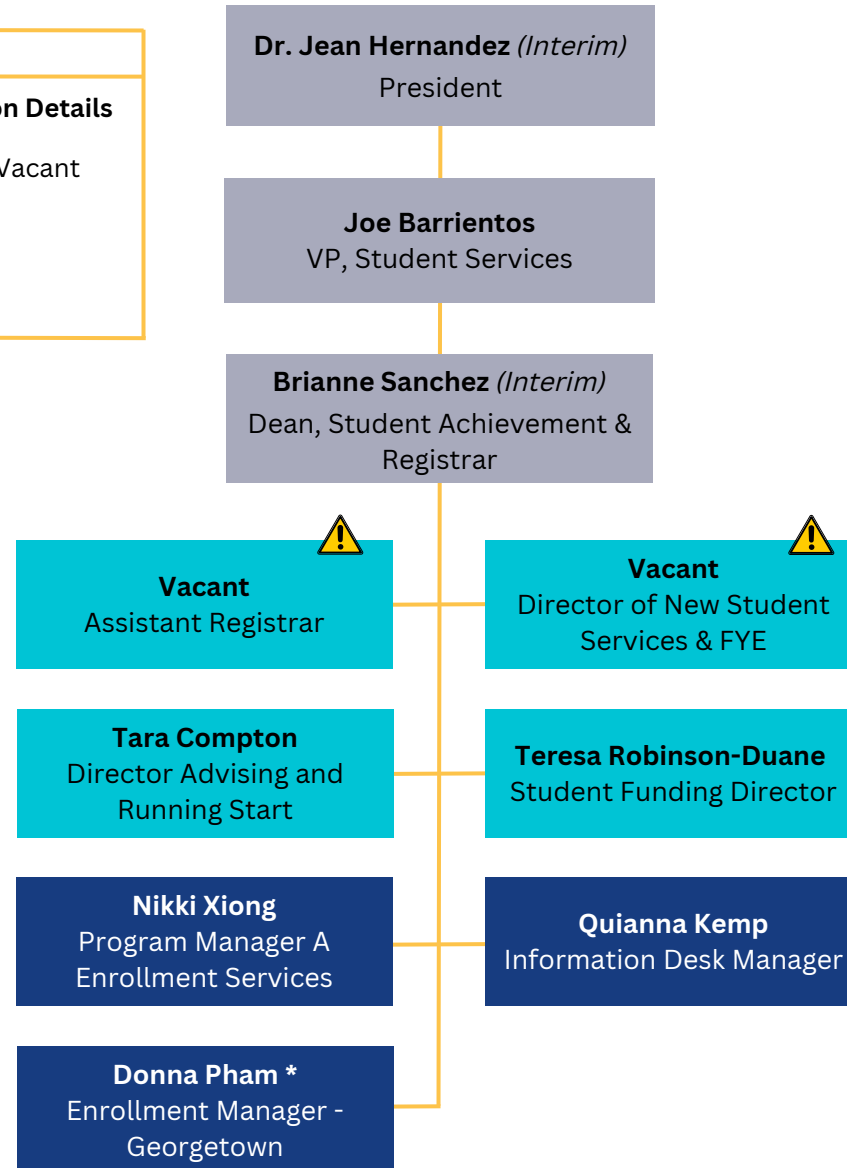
on Details

Vacant

**Dr. Jean Hernandez** *(Interim)*
President

**Joe Barrientos**
VP, Student Services

**Brianne Sanchez** *(Interim)*
Dean, Student Achievement & Registrar

**Vacant**
Assistant Registrar

**Vacant**
Director of New Student Services & FYE

**Tara Compton**
Director Advising and Running Start

**Teresa Robinson-Duane**
Student Funding Director

**Nikki Xiong**
Program Manager A Enrollment Services

**Quianna Kemp**
Information Desk Manager

**Donna Pham \***
Enrollment Manager - Georgetown